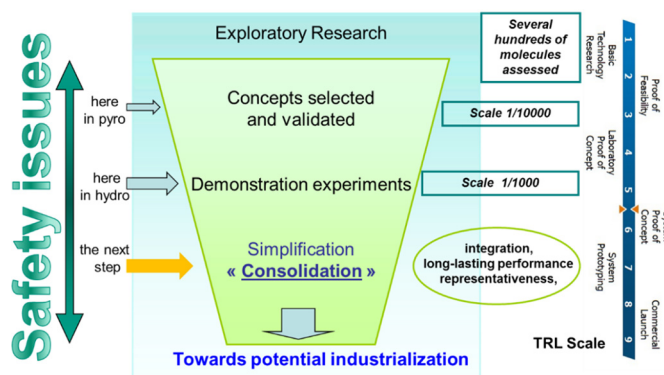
Safety issues

Exploratory Research

Several hundreds of molecules assessed

here in pyro

Concepts selected and validated

Scale 1/10000

here in hydro

Demonstration experiments

Scale 1/1000

the next step

Simplification
« Consolidation »

integration, long-lasting performance representativeness,

Towards potential industrialization

TRL Scale

1
2
3
4
5
6
7
8
9

Basic Technology Research

Proof of Feasibility

Laboratory Proof of Concept

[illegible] Proof of Concept

System Prototyping

Commercial Launch